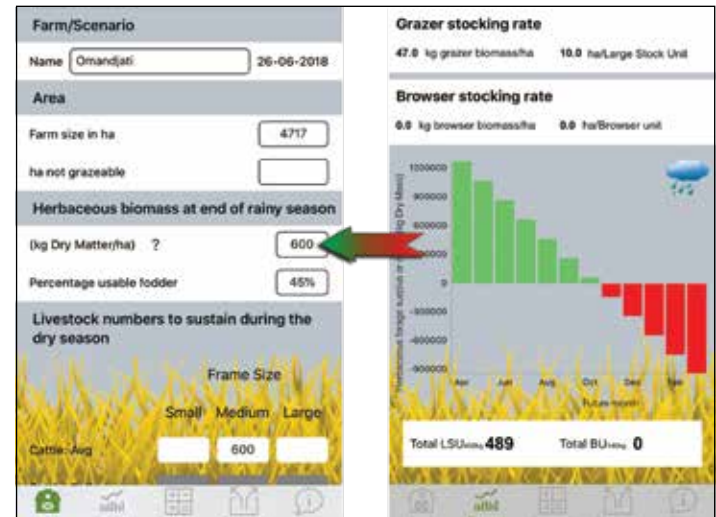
Farm/Scenario

Name Omandjati 26-06-2018

Area

Farm size in ha 4717

ha not grazeable

Herbaceous biomass at end of rainy season

(kg Dry Matter/ha) ? 600

Percentage usable fodder 45%

Livestock numbers to sustain during the dry season

Frame Size

Small Medium Large

Cattle: Avg 600

Grazer stocking rate

47.0 kg grazer biomass/ha 10.0 ha/Large Stock Unit

Browser stocking rate

0.0 kg browser biomass/ha 0.0 ha/Browser unit

1000000
800000
600000
400000
200000
0
-200000
-400000
-600000
-800000

Herbaceous forage surplus in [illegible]g Dry Mass)

Apr Jun Aug Oct Dec Feb

Future month

Total LSU$_{kg}$ 489 Total BU$_{kg}$ 0